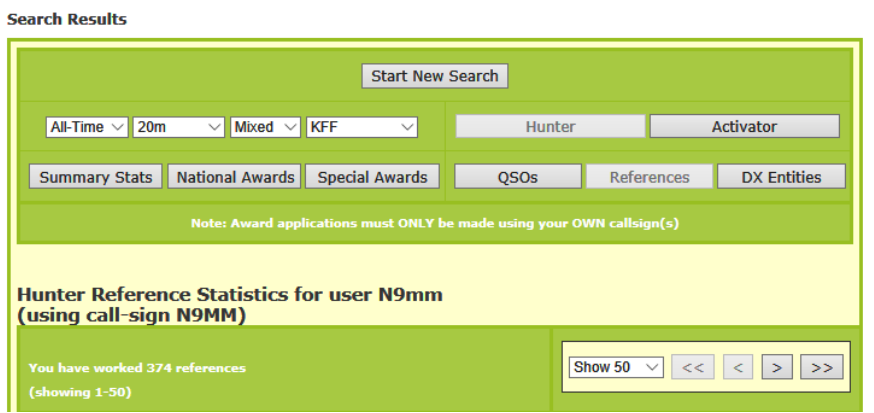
Search Results

Start New Search

All-Time 20m Mixed KFF

Hunter Activator

Summary Stats National Awards Special Awards

QSOs References DX Entities

Note: Award applications must ONLY be made using your OWN callsign(s)

Hunter Reference Statistics for user N9mm (using call-sign N9MM)

You have worked 374 references

(showing 1-50)

Show 50 << < > >>